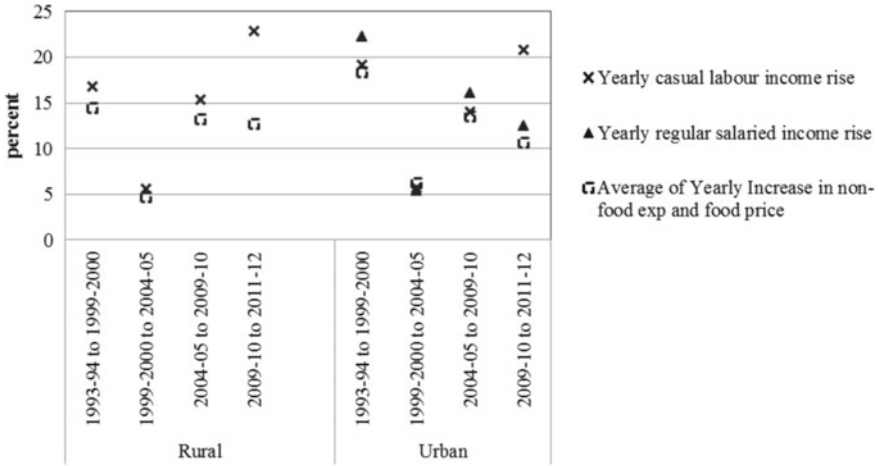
25
20
15
10
5
0

percent

1993-94 to 1999-2000
1999-2000 to 2004-05
2004-05 to 2009-10
2009-10 to 2011-12
Rural

1993-94 to 1999-2000
1999-2000 to 2004-05
2004-05 to 2009-10
2009-10 to 2011-12
Urban

× Yearly casual labour income rise

▲ Yearly regular salaried income rise

Average of Yearly Increase in non-food exp and food price